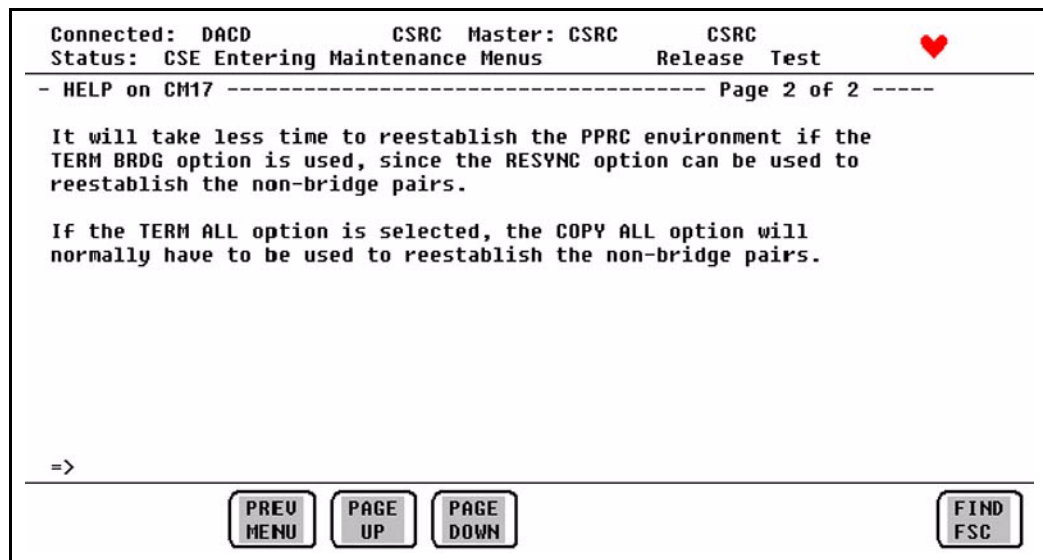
Connected: DACD CSRC Master: CSRC CSRC
Status: CSE Entering Maintenance Menus Release Test

- HELP on CM17 ---------------------------------------- Page 2 of 2 -----

It will take less time to reestablish the PPRC environment if the TERM BRDG option is used, since the RESYNC option can be used to reestablish the non-bridge pairs.

If the TERM ALL option is selected, the COPY ALL option will normally have to be used to reestablish the non-bridge pairs.

=>

PREV MENU
PAGE UP
PAGE DOWN
FIND FSC